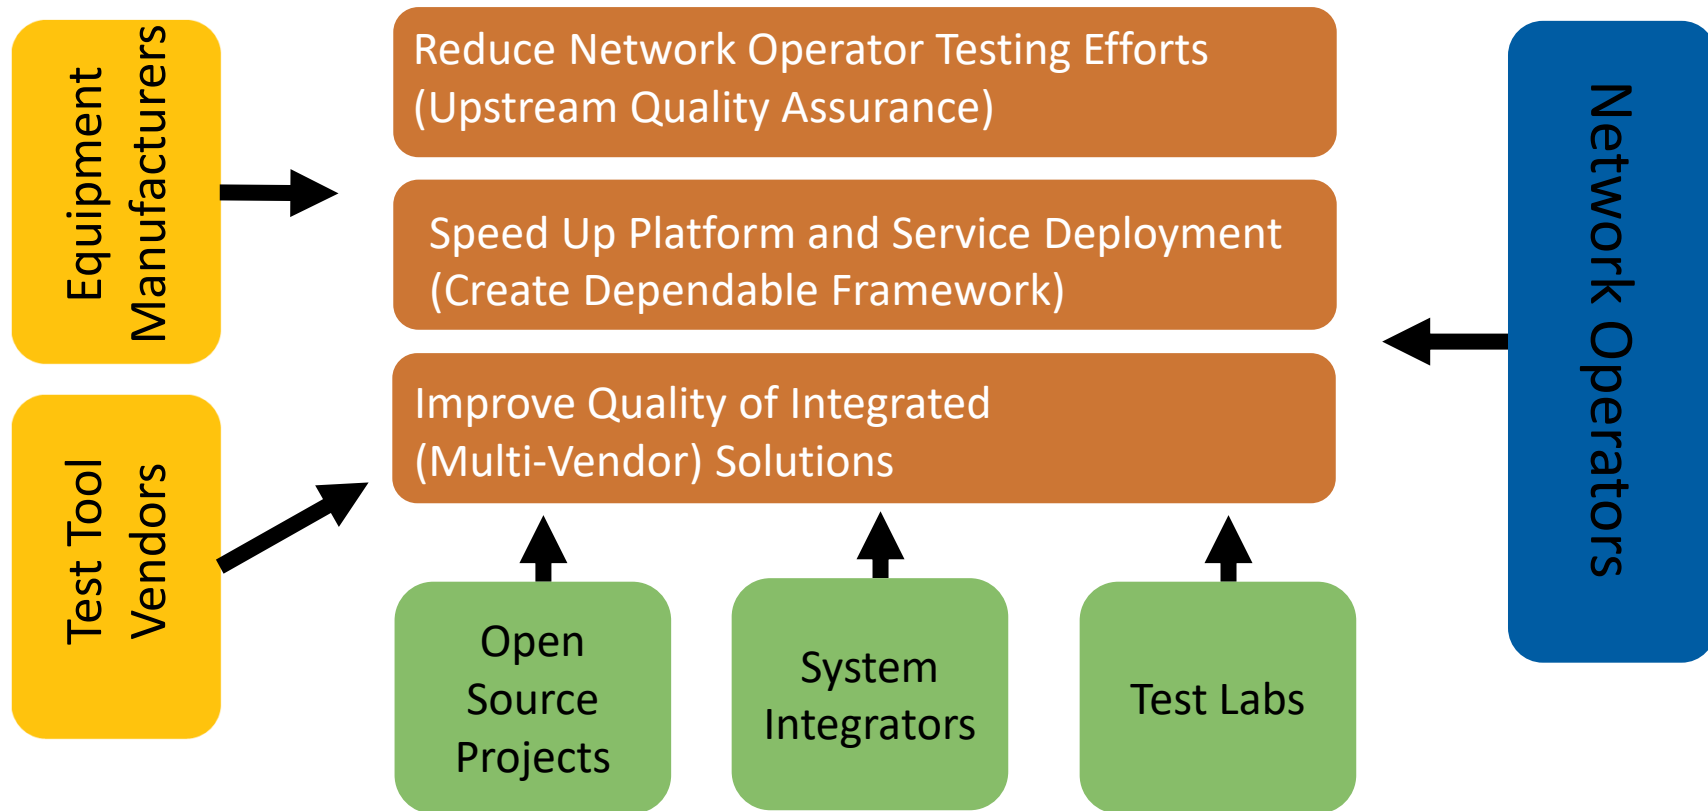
Equipment Manufacturers

Test Tool Vendors

Reduce Network Operator Testing Efforts (Upstream Quality Assurance)

Speed Up Platform and Service Deployment (Create Dependable Framework)

Improve Quality of Integrated (Multi-Vendor) Solutions

Network Operators

Open Source Projects

System Integrators

Test Labs